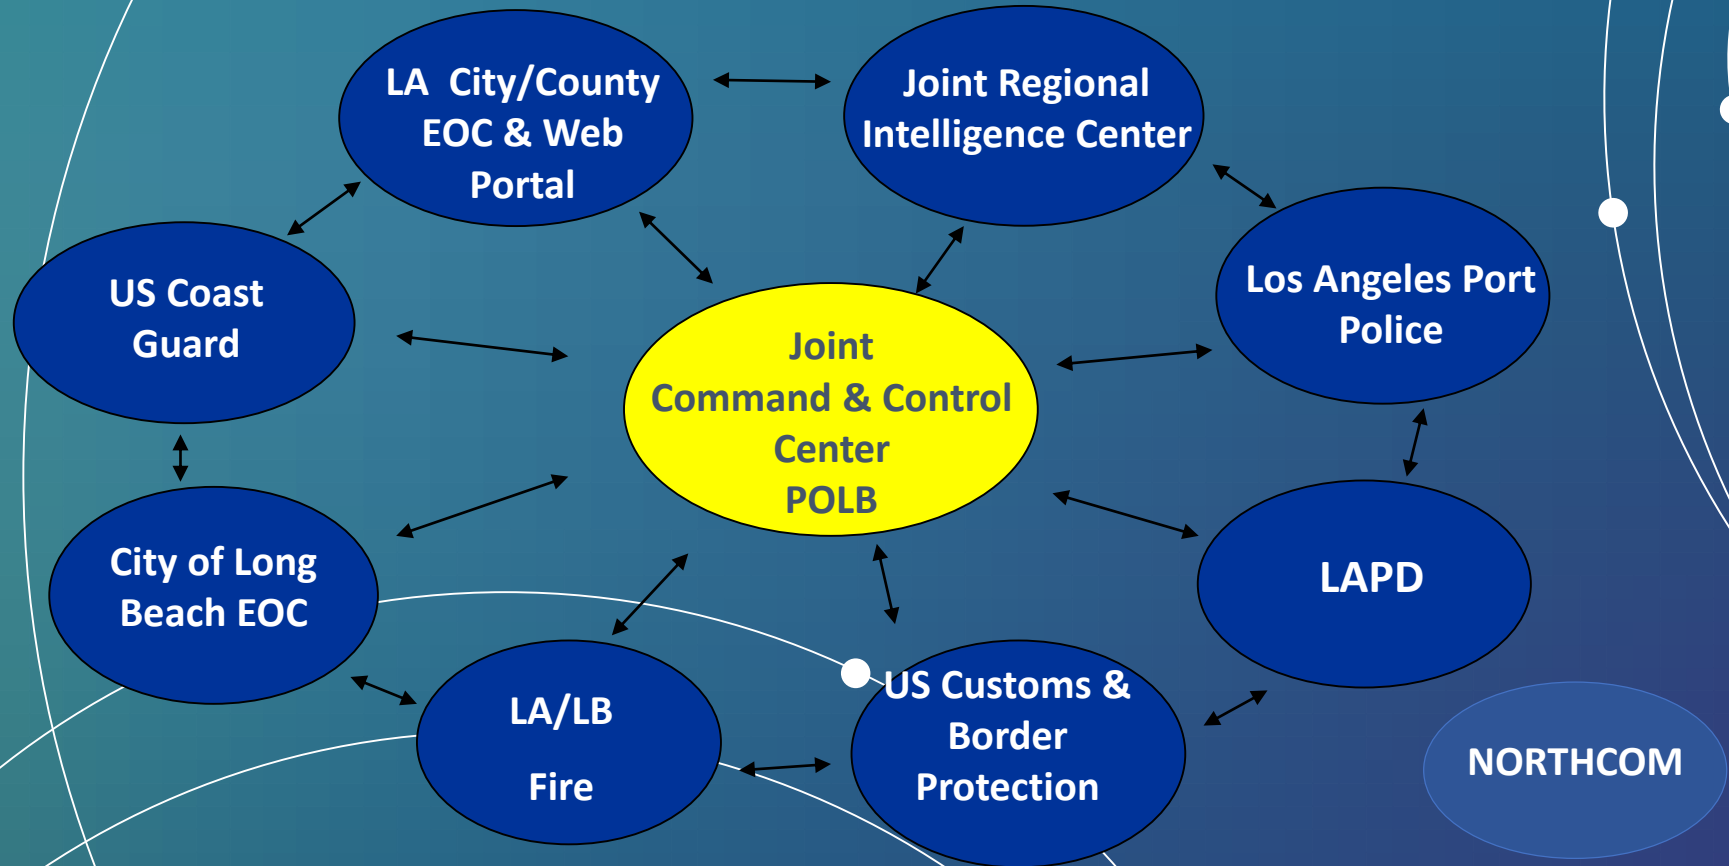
LA City/County EOC & Web Portal

Joint Regional Intelligence Center

US Coast Guard

Joint Command & Control Center POLB

Los Angeles Port Police

City of Long Beach EOC

LAPD

LA/LB Fire

US Customs & Border Protection

NORTHCOM